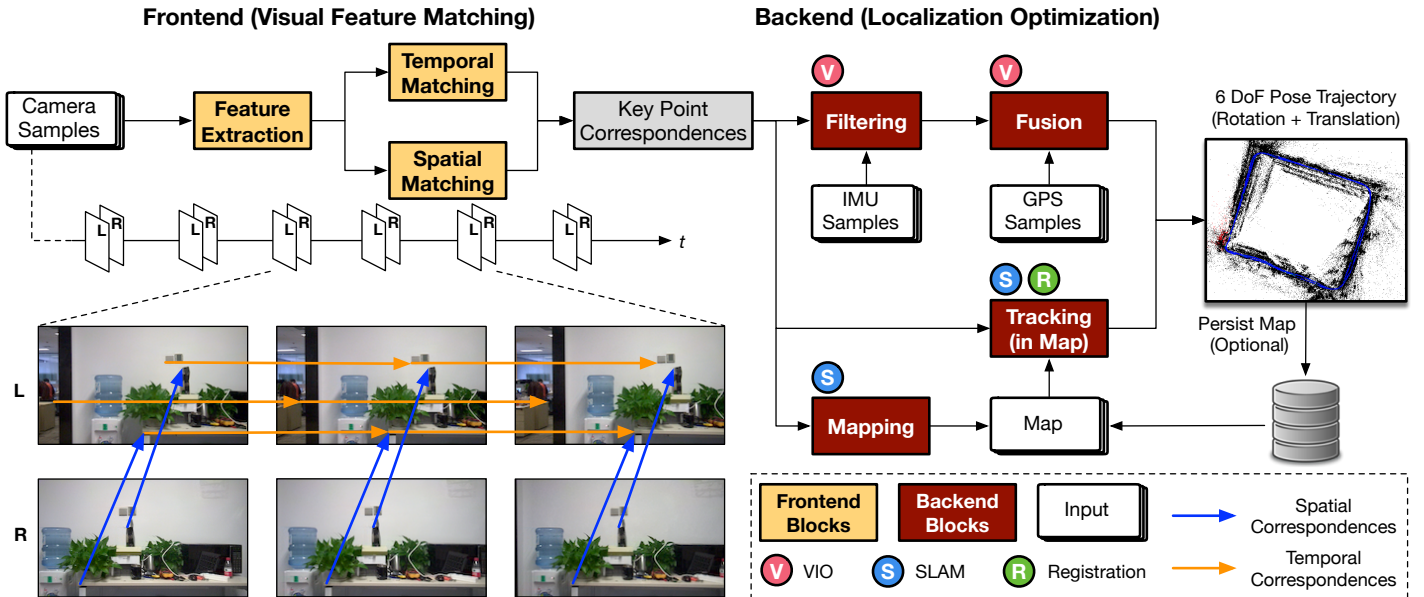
Frontend (Visual Feature Matching)

Backend (Localization Optimization)

Camera Samples

Feature Extraction

Temporal Matching

Spatial Matching

Key Point Correspondences

L R

L R

L R

L R

L R

L R

$t$

L

R

V

Filtering

V

Fusion

IMU Samples

GPS Samples

6 DoF Pose Trajectory (Rotation + Translation)

S R

Tracking (in Map)

Persist Map (Optional)

S

Mapping

Map

Frontend Blocks

Backend Blocks

Input

Spatial Correspondences

V VIO

S SLAM

R Registration

Temporal Correspondences